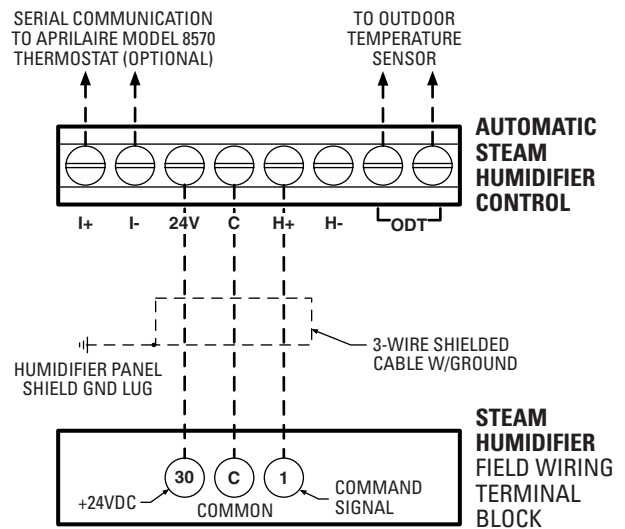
SERIAL COMMUNICATION TO APRILAIRE MODEL 8570 THERMOSTAT (OPTIONAL)

TO OUTDOOR TEMPERATURE SENSOR

AUTOMATIC STEAM HUMIDIFIER CONTROL

I+ I- 24V C H+ H- ODT

HUMIDIFIER PANEL SHIELD GND LUG

3-WIRE SHIELDED CABLE W/GROUND

STEAM HUMIDIFIER FIELD WIRING TERMINAL BLOCK

30 C 1

+24VDC COMMON COMMAND SIGNAL